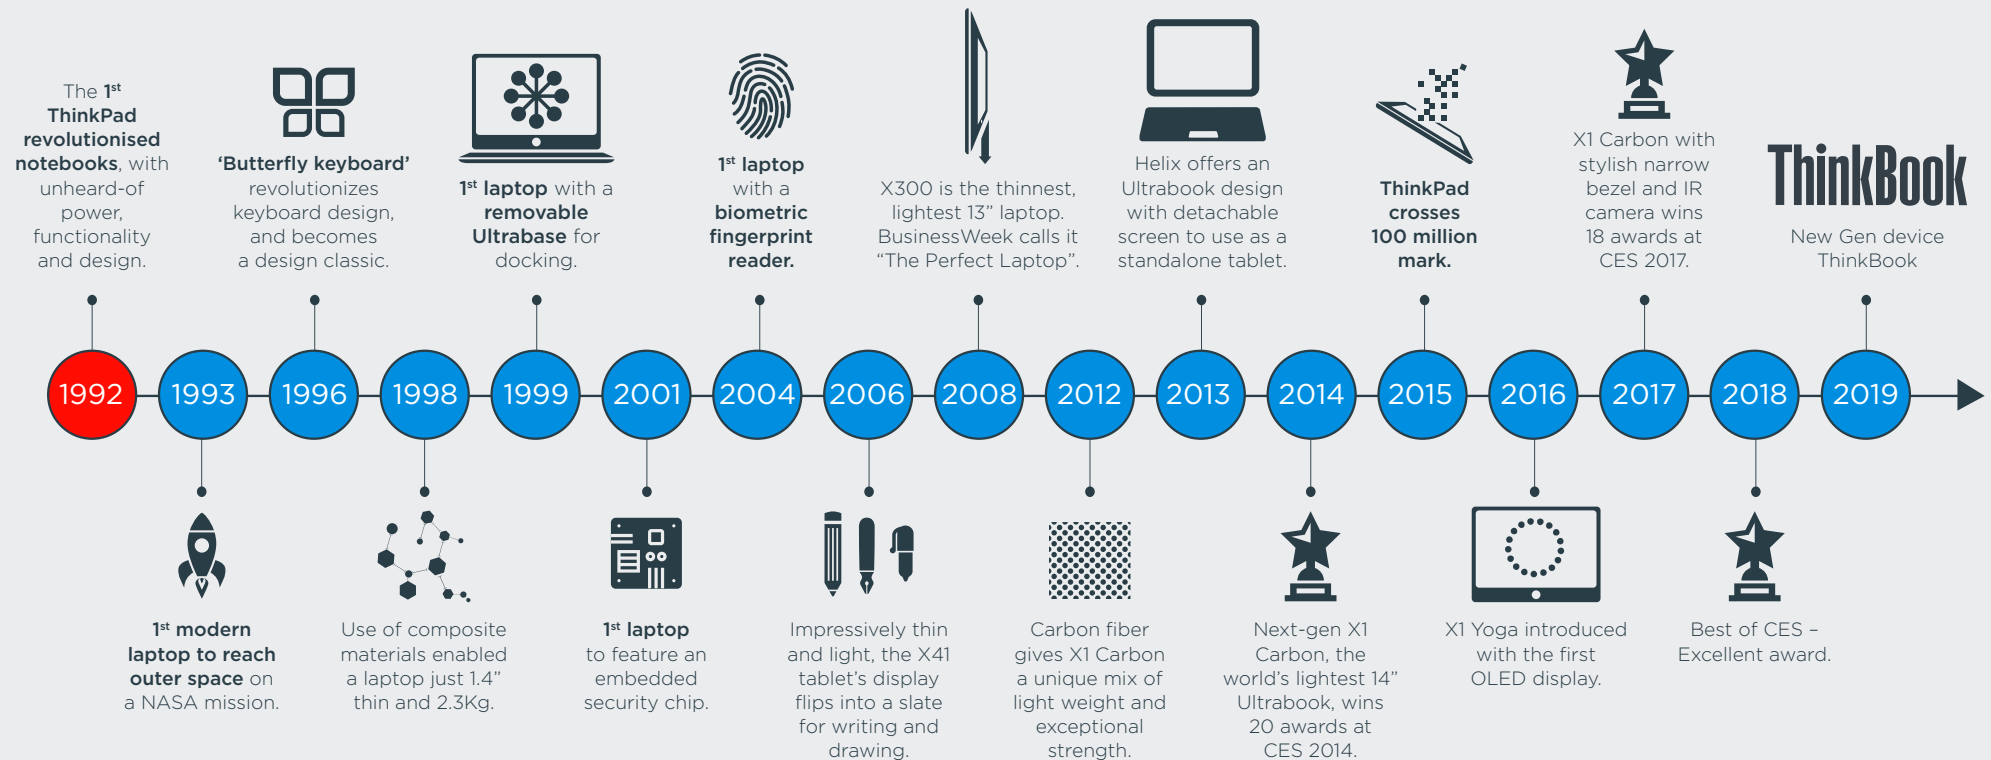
The $1^{st}$ ThinkPad revolutionised notebooks, with unheard-of power, functionality and design.

'Butterfly keyboard' revolutionizes keyboard design, and becomes a design classic.

$1^{st}$ laptop with a removable Ultrabase for docking.

$1^{st}$ laptop with a biometric fingerprint reader.

X300 is the thinnest, lightest 13" laptop. BusinessWeek calls it "The Perfect Laptop".

Helix offers an Ultrabook design with detachable screen to use as a standalone tablet.

ThinkPad crosses 100 million mark.

X1 Carbon with stylish narrow bezel and IR camera wins 18 awards at CES 2017.

ThinkBook

New Gen device ThinkBook

1992 1993 1996 1998 1999 2001 2004 2006 2008 2012 2013 2014 2015 2016 2017 2018 2019

$1^{st}$ modern laptop to reach outer space on a NASA mission.

Use of composite materials enabled a laptop just 1.4" thin and 2.3Kg.

$1^{st}$ laptop to feature an embedded security chip.

Impressively thin and light, the X41 tablet's display flips into a slate for writing and drawing.

Carbon fiber gives X1 Carbon a unique mix of light weight and exceptional strength.

Next-gen X1 Carbon, the world's lightest 14" Ultrabook, wins 20 awards at CES 2014.

X1 Yoga introduced with the first OLED display.

Best of CES – Excellent award.